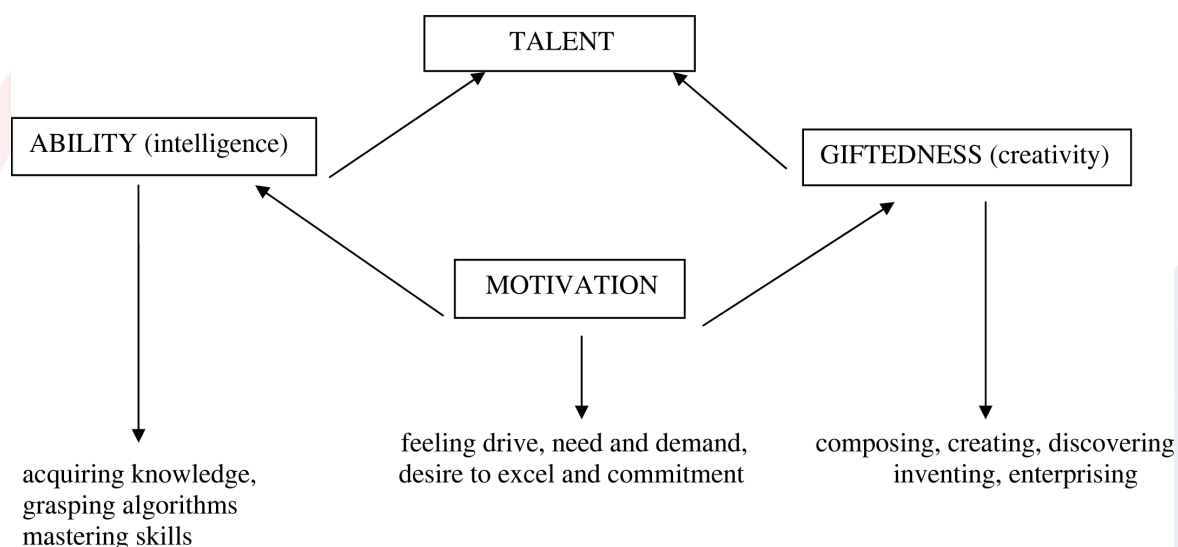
TALENT

ABILITY (intelligence)

GIFTEDNESS (creativity)

MOTIVATION

acquiring knowledge, grasping algorithms mastering skills

feeling drive, need and demand, desire to excel and commitment

composing, creating, discovering inventing, enterprising